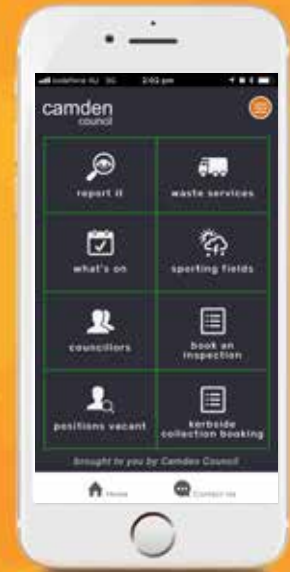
vodafone AU 3G 2:02 pm

camden council

report it

waste services

what's on

sporting fields

councillors

book an inspection

positions vacant

kerbside collection booking

brought to you by Camden Council

Home

Contact us